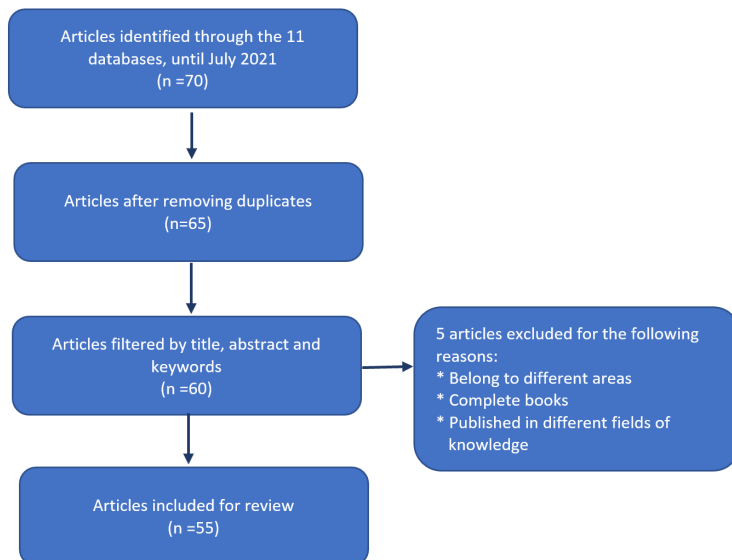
Articles identified through the 11 databases, until July 2021
(n =70)

Articles after removing duplicates
(n=65)

Articles filtered by title, abstract and keywords
(n =60)

5 articles excluded for the following reasons:
* Belong to different areas
* Complete books
* Published in different fields of knowledge

Articles included for review
(n =55)